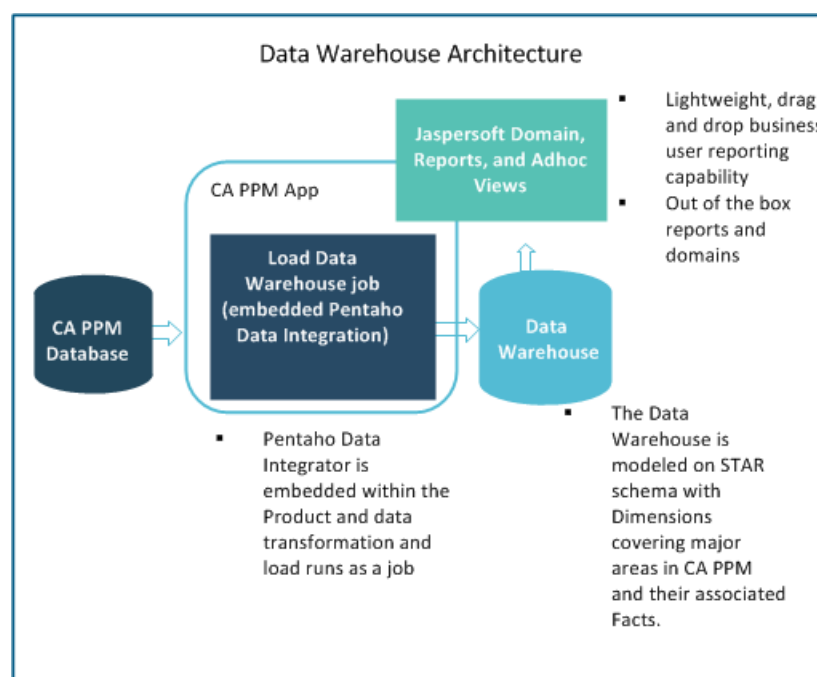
Data Warehouse Architecture

Jaspersoft Domain, Reports, and Adhoc Views

- Lightweight, drag and drop business user reporting capability
- Out of the box reports and domains

CA PPM App

Load Data Warehouse job (embedded Pentaho Data Integration)

CA PPM Database

Data Warehouse

- Pentaho Data Integrator is embedded within the Product and data transformation and load runs as a job

- The Data Warehouse is modeled on STAR schema with Dimensions covering major areas in CA PPM and their associated Facts.